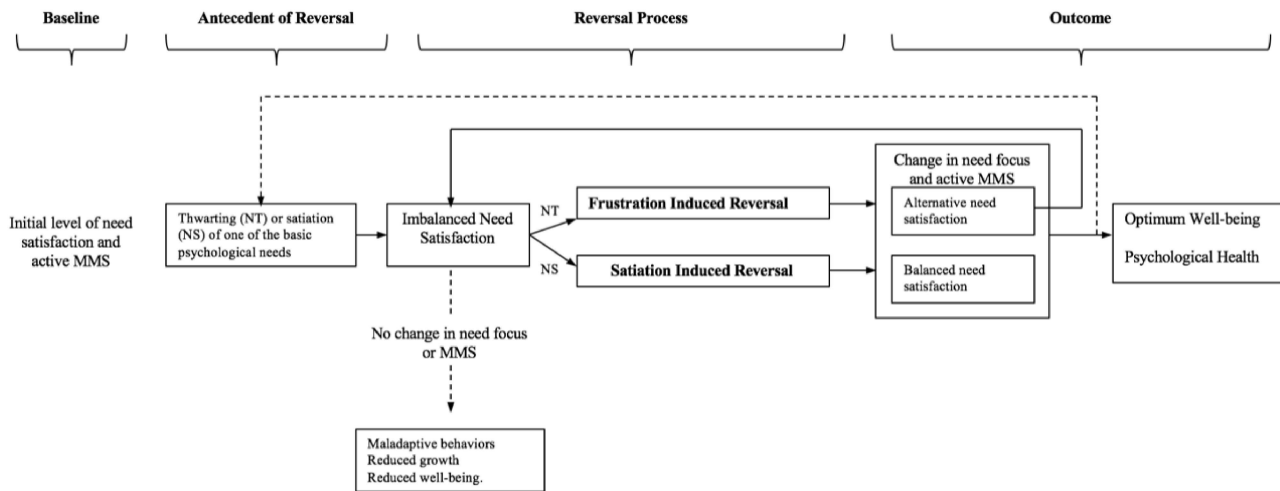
Baseline

Antecedent of Reversal

Reversal Process

Outcome

Initial level of need satisfaction and active MMS

Thwarting (NT) or satiation (NS) of one of the basic psychological needs

Imbalanced Need Satisfaction

NT

NS

Frustration Induced Reversal

Satiation Induced Reversal

Change in need focus and active MMS

Alternative need satisfaction

Balanced need satisfaction

Optimum Well-being

Psychological Health

No change in need focus or MMS

Maladaptive behaviors
Reduced growth
Reduced well-being.